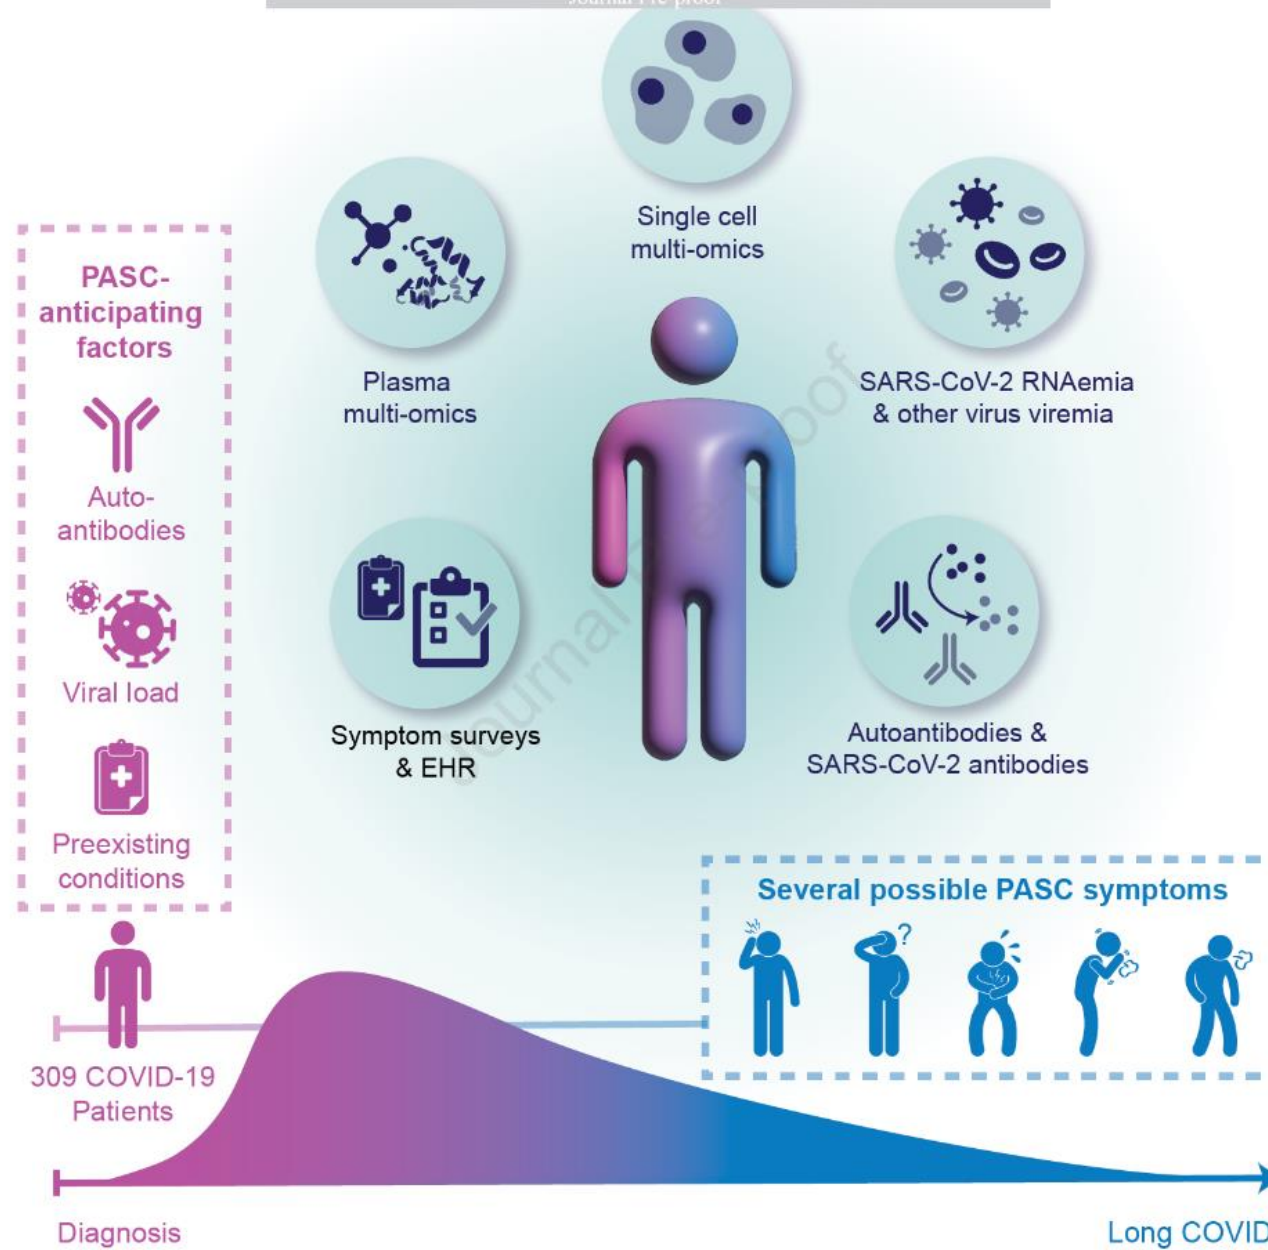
Journal Pre-proof

PASC-anticipating factors

Auto-antibodies

Viral load

Preexisting conditions

Single cell multi-omics

Plasma multi-omics

SARS-CoV-2 RNAemia & other virus viremia

Symptom surveys & EHR

Autoantibodies & SARS-CoV-2 antibodies

Journal Pre-proof

Several possible PASC symptoms

309 COVID-19 Patients

Diagnosis

Long COVID